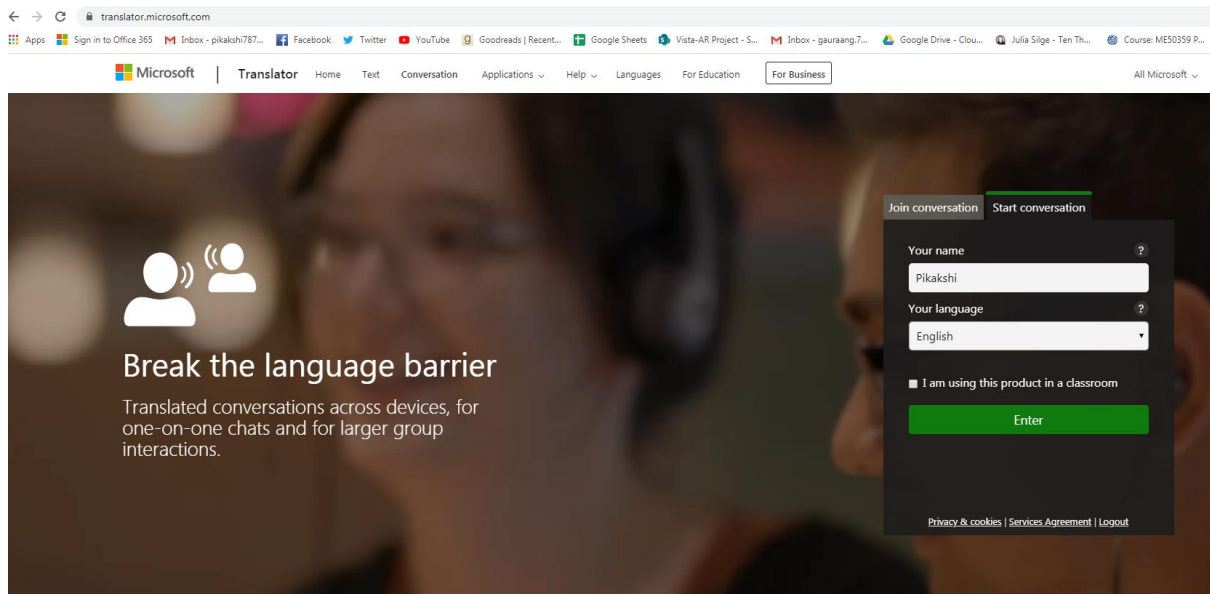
translator.microsoft.com

Apps Sign in to Office 365 Inbox - pikakshi787... Facebook Twitter YouTube Goodreads | Recent... Google Sheets Vista-AR Project - S... Inbox - gauraang.7... Google Drive - Clou... Julia Silge - Ten Th... Course: ME50359 P...

Microsoft | Translator Home Text Conversation Applications Help Languages For Education For Business All Microsoft

Break the language barrier

Translated conversations across devices, for one-on-one chats and for larger group interactions.

Join conversation Start conversation

Your name ?

Pikakshi

Your language ?

English

I am using this product in a classroom

Enter

Privacy & cookies | Services Agreement | Logout